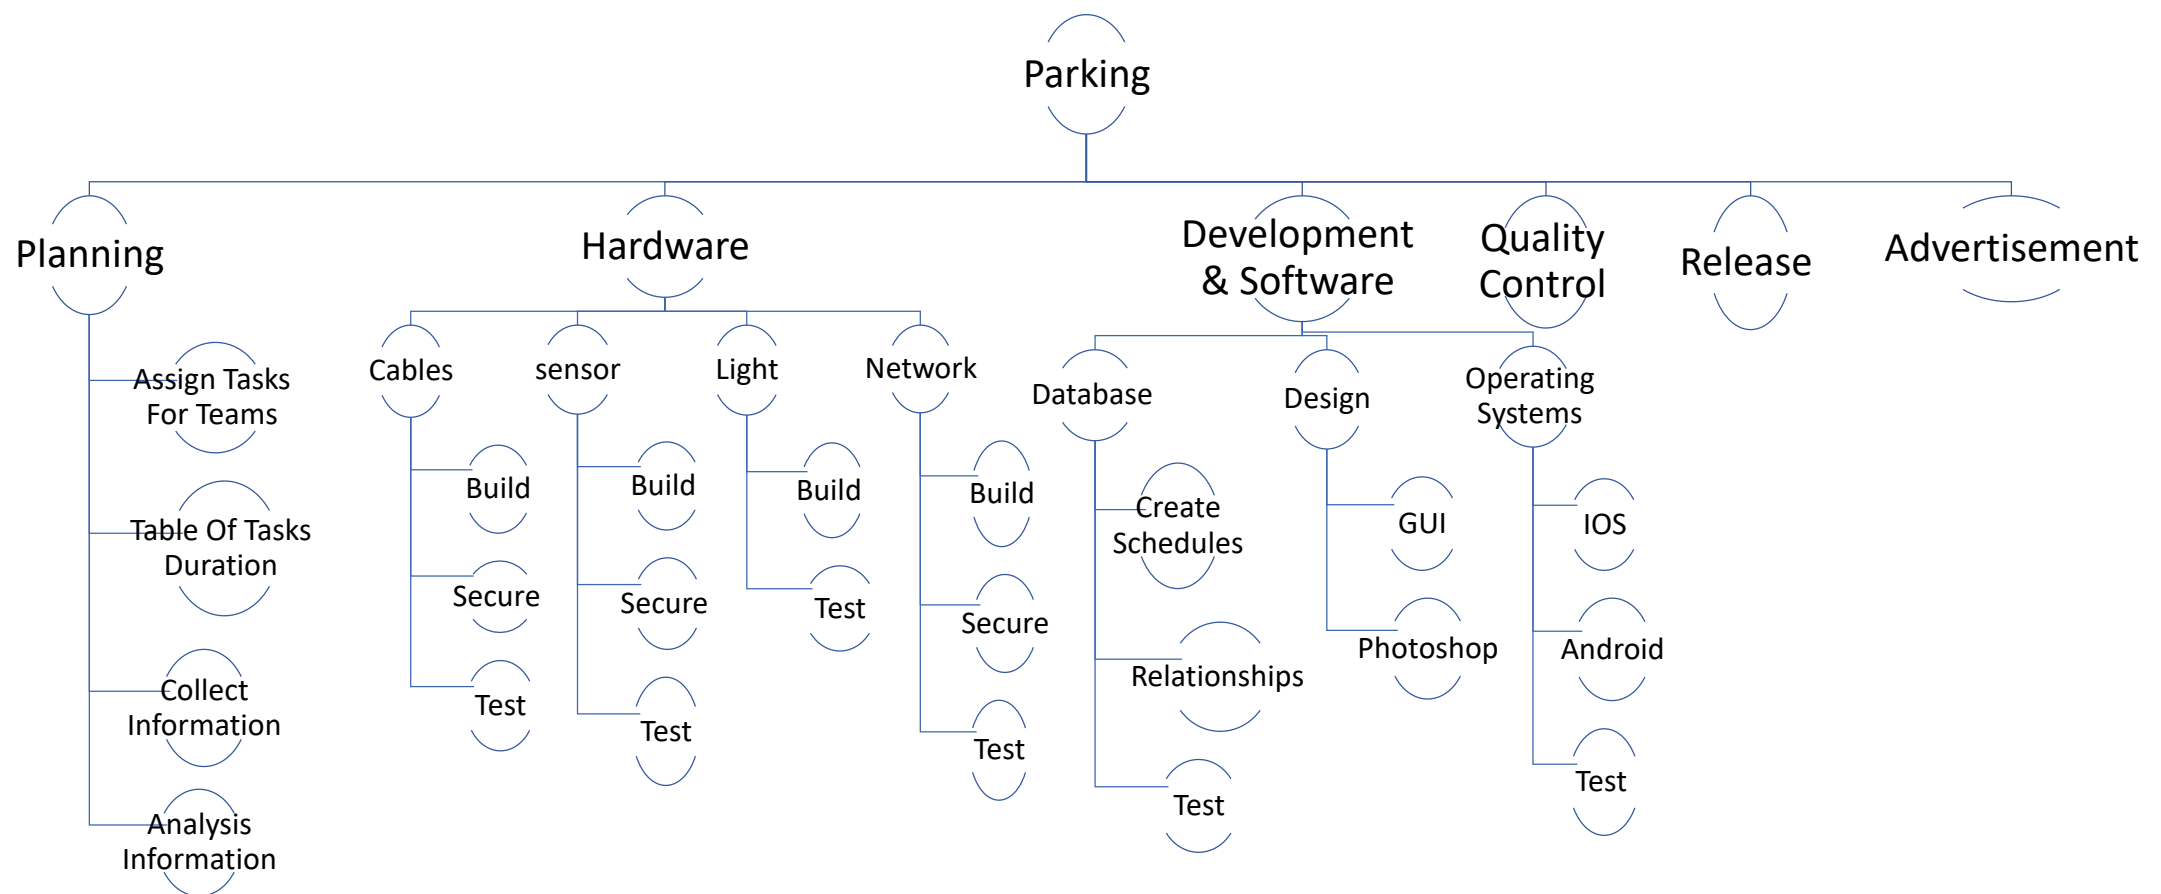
Parking

Planning

Assign Tasks For Teams

Table Of Tasks Duration

Collect Information

Analysis Information

Hardware

Cables

Build

Secure

Test

sensor

Build

Secure

Test

Light

Build

Test

Network

Build

Secure

Test

Development & Software

Database

Create Schedules

Relationships

Test

Design

GUI

Photoshop

Operating Systems

IOS

Android

Test

Quality Control

Release

Advertisement